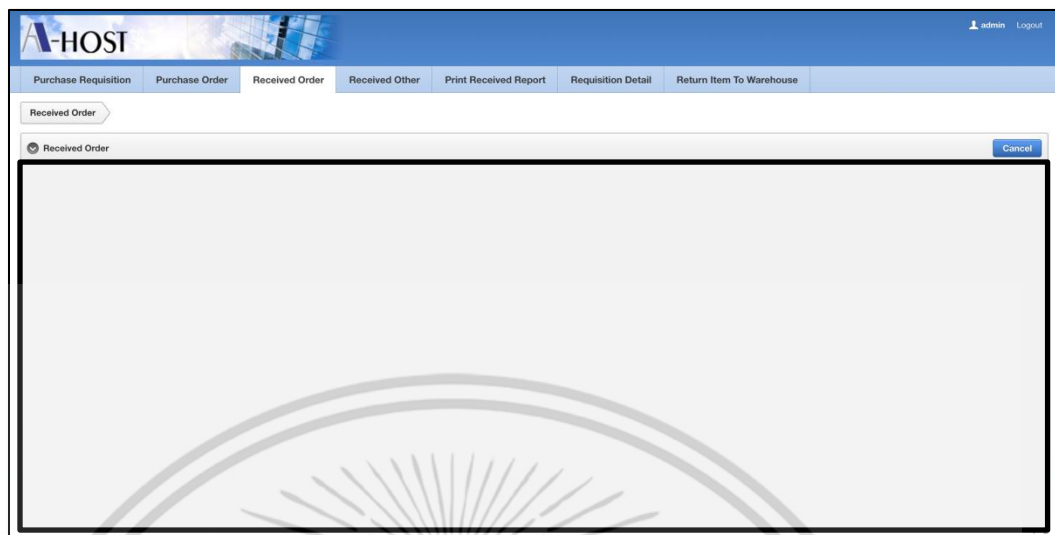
A-HOST

admin Logout

Purchase Requisition | Purchase Order | Received Order | Received Other | Print Received Report | Requisition Detail | Return Item To Warehouse

Received Order

Received Order

Cancel